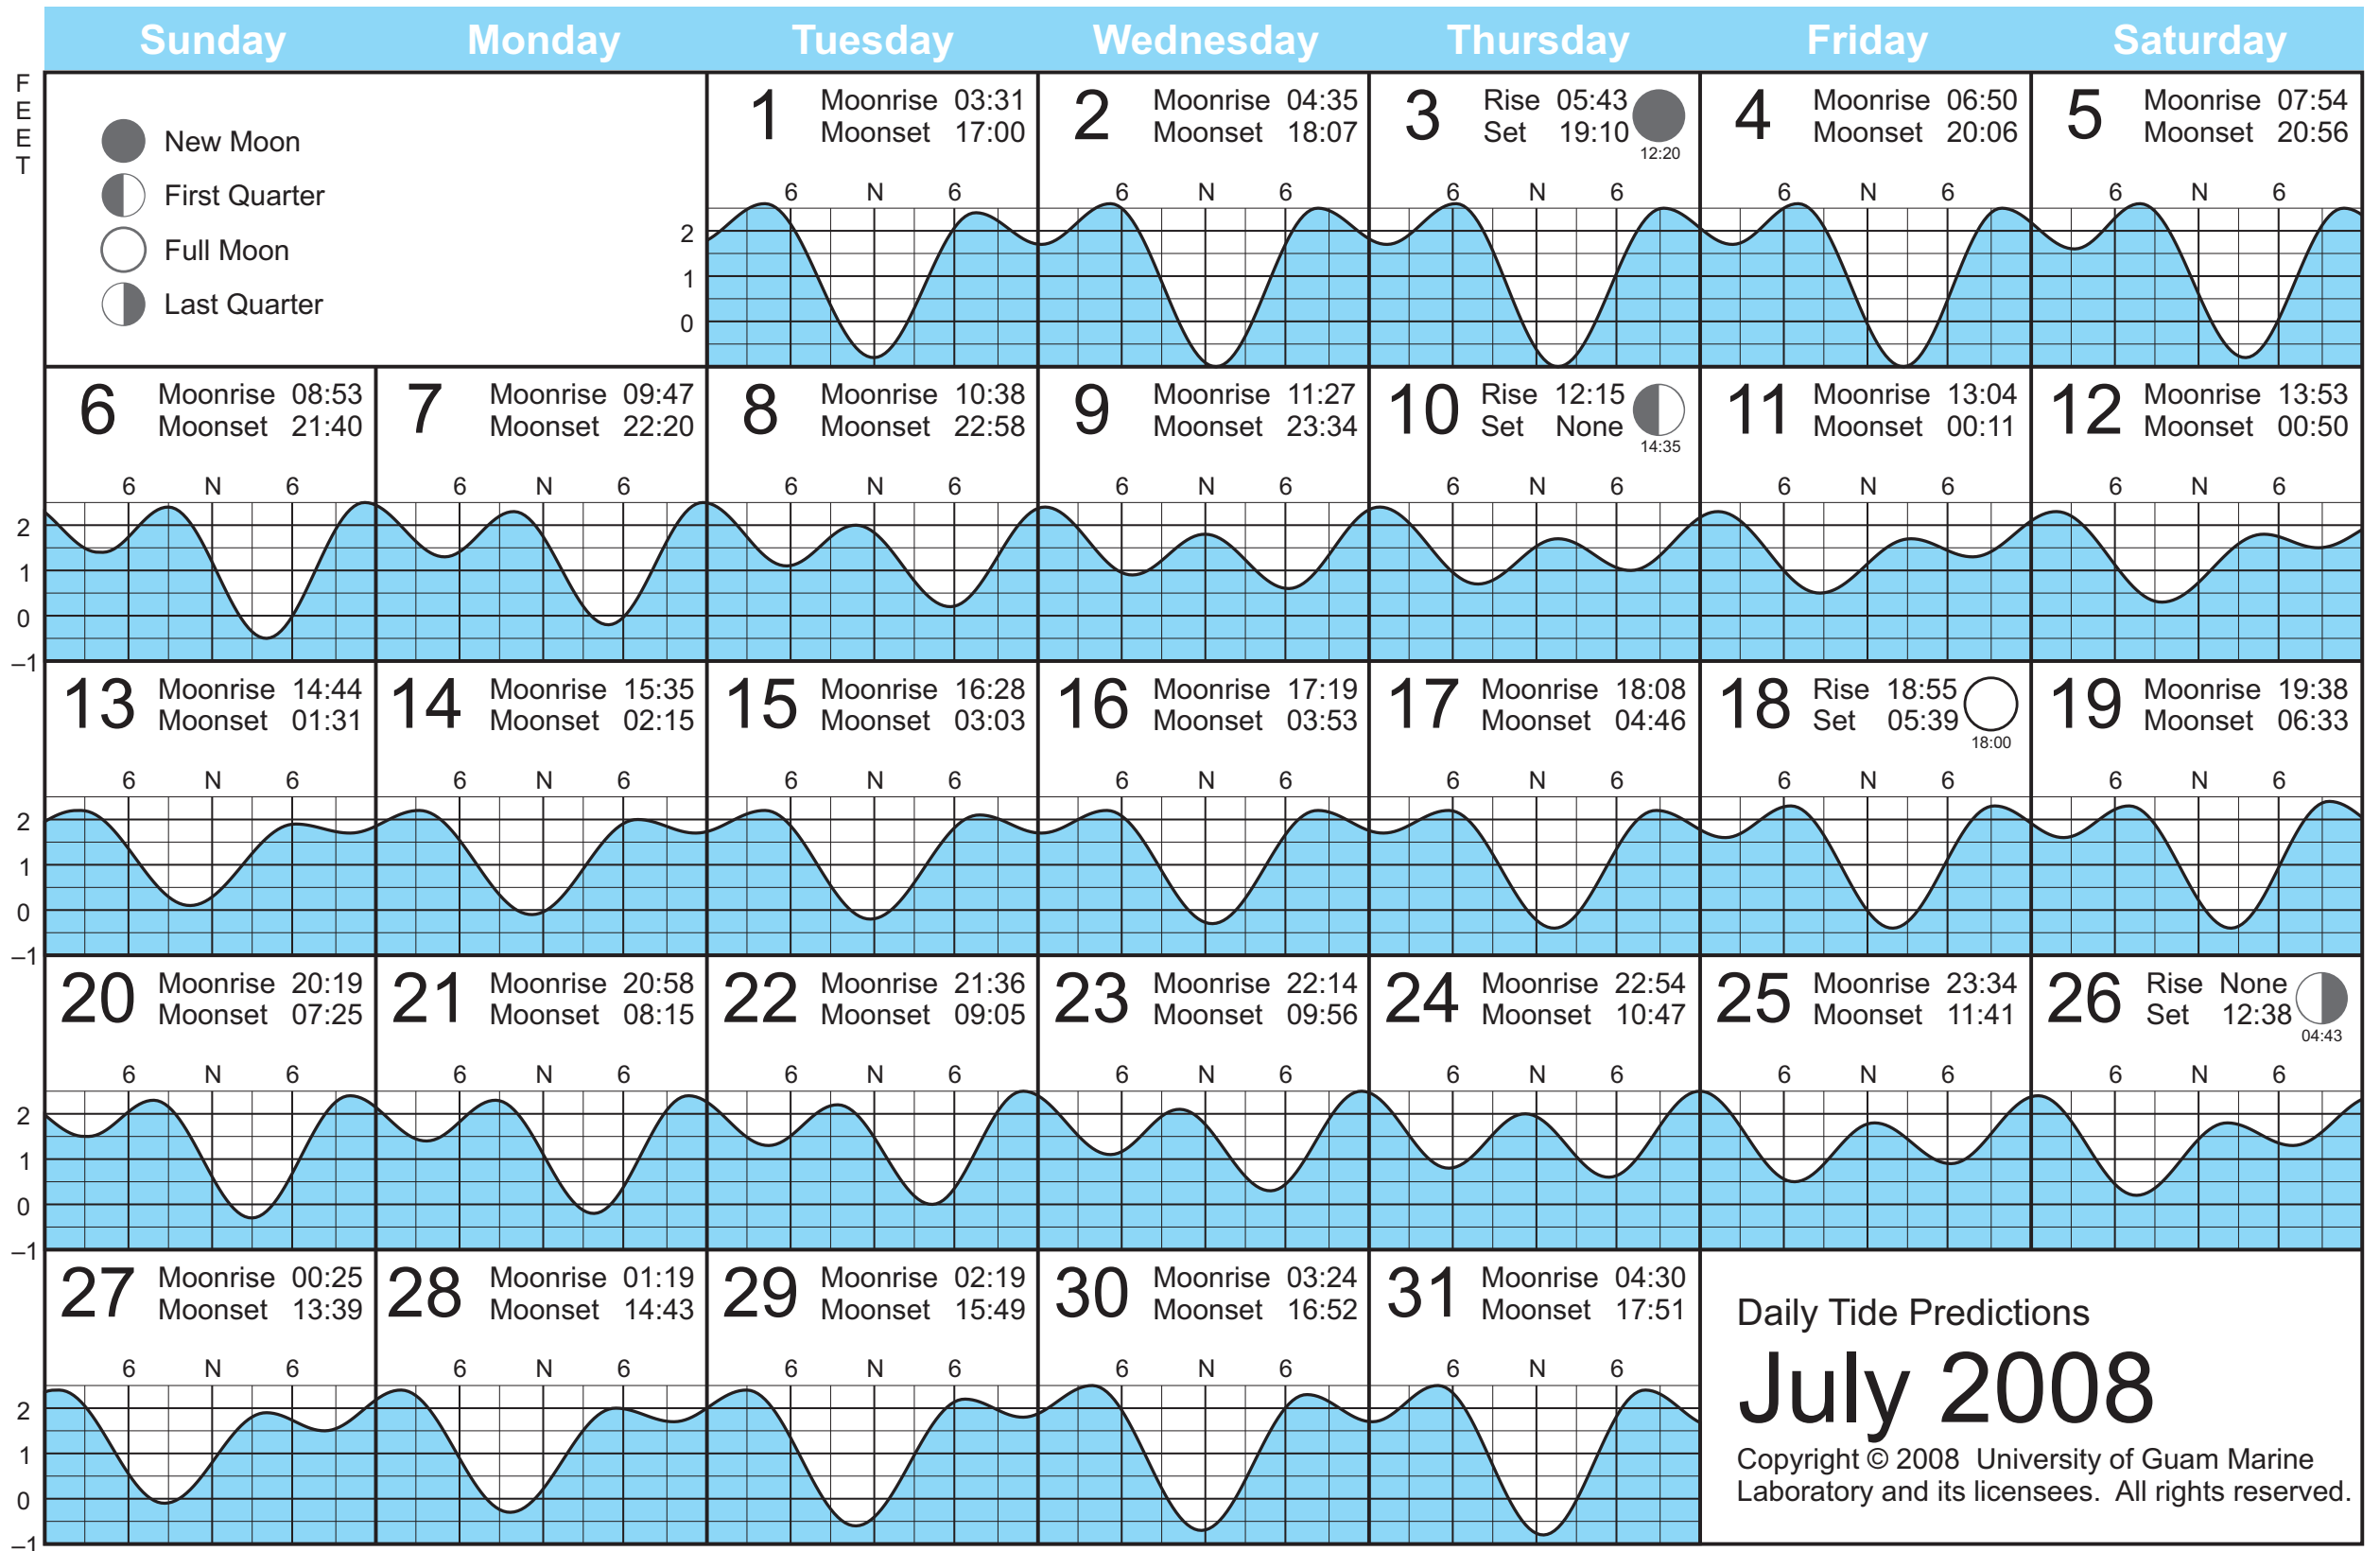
Sunday Monday Tuesday Wednesday Thursday Friday Saturday

FEET

New Moon
First Quarter
Full Moon
Last Quarter

2
1
0

1 Moonrise 03:31 Moonset 17:00
6 N 6

2 Moonrise 04:35 Moonset 18:07
6 N 6

3 Rise 05:43 Set 19:10
12:20
6 N 6

4 Moonrise 06:50 Moonset 20:06
6 N 6

5 Moonrise 07:54 Moonset 20:56
6 N 6

6 Moonrise 08:53 Moonset 21:40
6 N 6

7 Moonrise 09:47 Moonset 22:20
6 N 6

8 Moonrise 10:38 Moonset 22:58
6 N 6

9 Moonrise 11:27 Moonset 23:34
6 N 6

10 Rise 12:15 Set None
14:35
6 N 6

11 Moonrise 13:04 Moonset 00:11
6 N 6

12 Moonrise 13:53 Moonset 00:50
6 N 6

2
1
0
–1

13 Moonrise 14:44 Moonset 01:31
6 N 6

14 Moonrise 15:35 Moonset 02:15
6 N 6

15 Moonrise 16:28 Moonset 03:03
6 N 6

16 Moonrise 17:19 Moonset 03:53
6 N 6

17 Moonrise 18:08 Moonset 04:46
6 N 6

18 Rise 18:55 Set 05:39
18:00
6 N 6

19 Moonrise 19:38 Moonset 06:33
6 N 6

2
1
0
–1

20 Moonrise 20:19 Moonset 07:25
6 N 6

21 Moonrise 20:58 Moonset 08:15
6 N 6

22 Moonrise 21:36 Moonset 09:05
6 N 6

23 Moonrise 22:14 Moonset 09:56
6 N 6

24 Moonrise 22:54 Moonset 10:47
6 N 6

25 Moonrise 23:34 Moonset 11:41
6 N 6

26 Rise None Set 12:38
04:43
6 N 6

2
1
0
–1

27 Moonrise 00:25 Moonset 13:39
6 N 6

28 Moonrise 01:19 Moonset 14:43
6 N 6

29 Moonrise 02:19 Moonset 15:49
6 N 6

30 Moonrise 03:24 Moonset 16:52
6 N 6

31 Moonrise 04:30 Moonset 17:51
6 N 6

2
1
0
–1

Daily Tide Predictions
July 2008
Copyright © 2008 University of Guam Marine Laboratory and its licensees. All rights reserved.